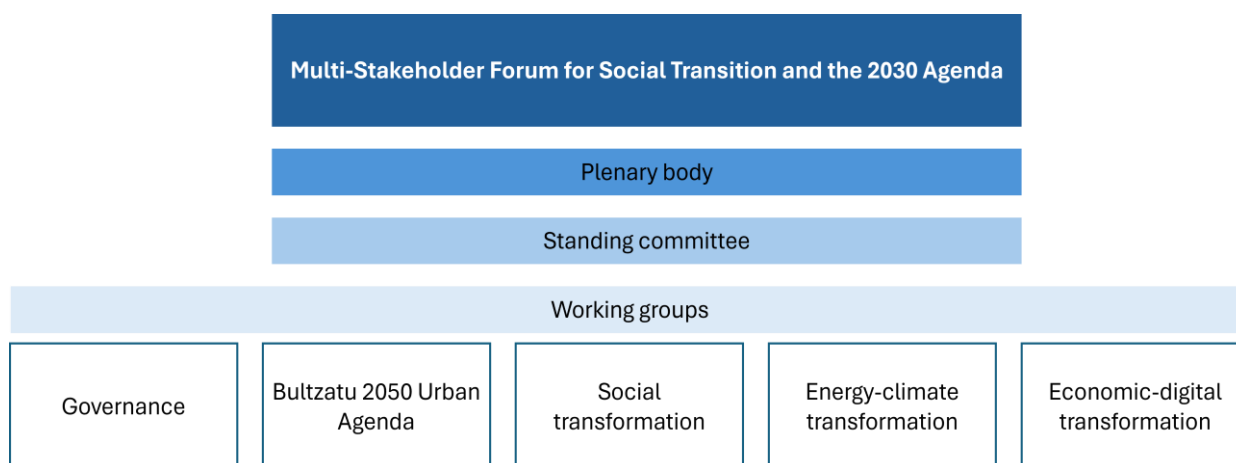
Multi-Stakeholder Forum for Social Transition and the 2030 Agenda

Plenary body

Standing committee

Working groups

Governance

Bultzatu 2050 Urban Agenda

Social transformation

Energy-climate transformation

Economic-digital transformation